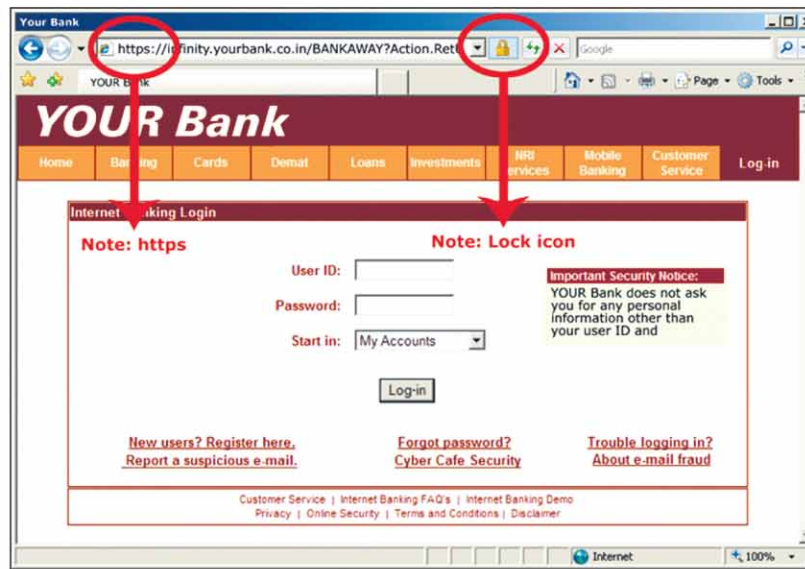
Your Bank

https://i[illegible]finity.yourbank.co.in/BANKAWAY?Action.Ret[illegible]

Google

YOUR B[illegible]k

Page Tools

YOUR Bank

Home | Ba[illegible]ing | Cards | Demat | Loans | Investments | NRI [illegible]ervices | Mobile Banking | Customer Service | Log-in

Internet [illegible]king Login

Note: https

Note: Lock icon

User ID:

Password:

Start in: My Accounts

Important Security Notice:
YOUR Bank does not ask you for any personal information other than your user ID and

Log-in

New users? Register here.
Report a suspicious e-mail.

Forgot password?
Cyber Cafe Security

Trouble logging in?
About e-mail fraud

Customer Service | Internet Banking FAQ's | Internet Banking Demo
Privacy | Online Security | Terms and Conditions | Disclaimer

Internet

100%